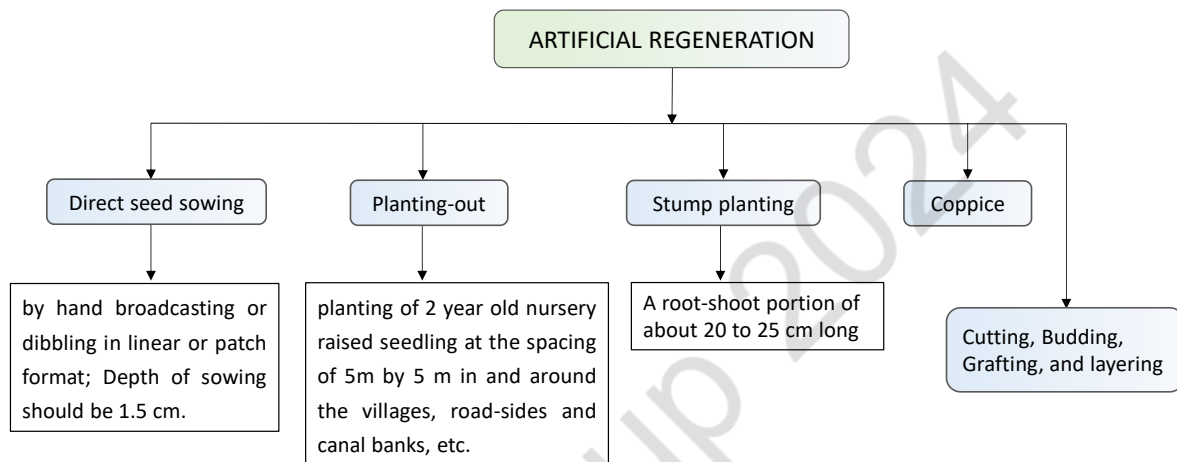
ARTIFICIAL REGENERATION

Direct seed sowing

Planting-out

Stump planting

Coppice

by hand broadcasting or dibbling in linear or patch format; Depth of sowing should be 1.5 cm.

planting of 2 year old nursery raised seedling at the spacing of 5m by 5 m in and around the villages, road-sides and canal banks, etc.

A root-shoot portion of about 20 to 25 cm long

Cutting, Budding, Grafting, and layering

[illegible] 2024